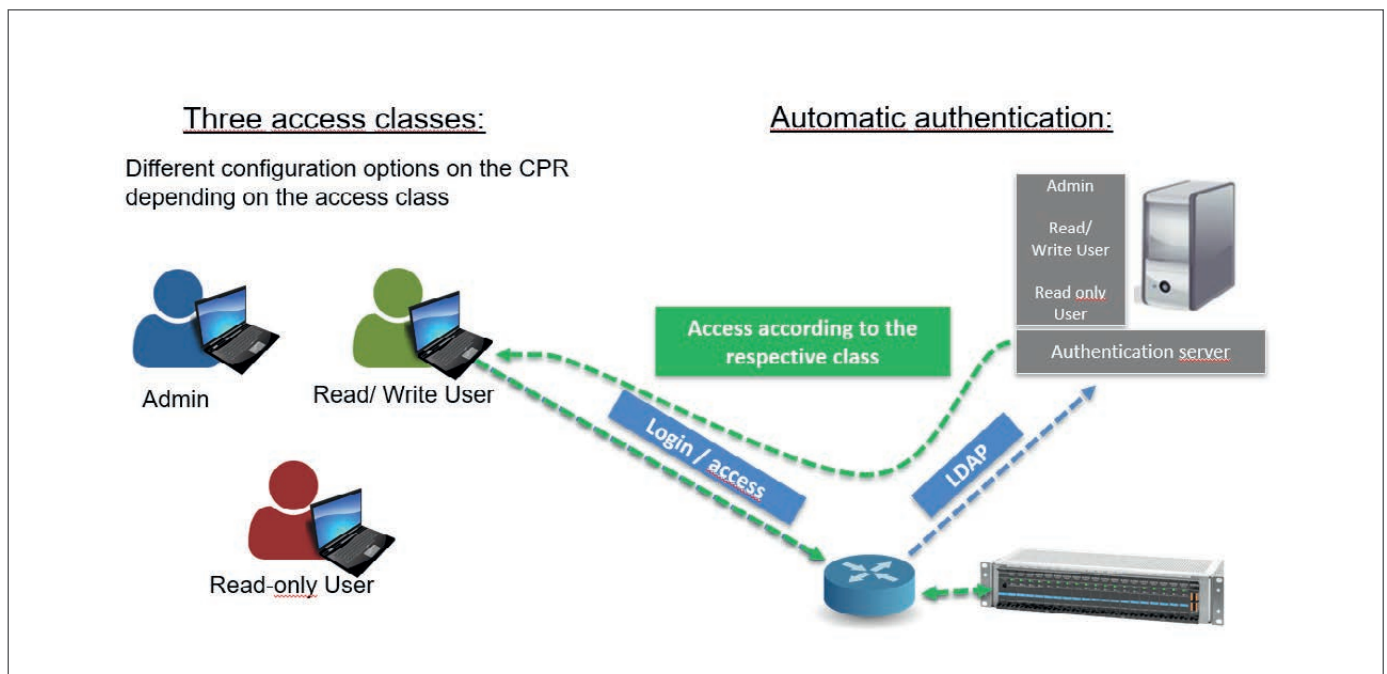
Three access classes:

Different configuration options on the CPR depending on the access class

Admin

Read/ Write User

Read-only User

Automatic authentication:

Admin

Read/ Write User

Read only User

Authentication server

Access according to the respective class

Login / access

LDAP